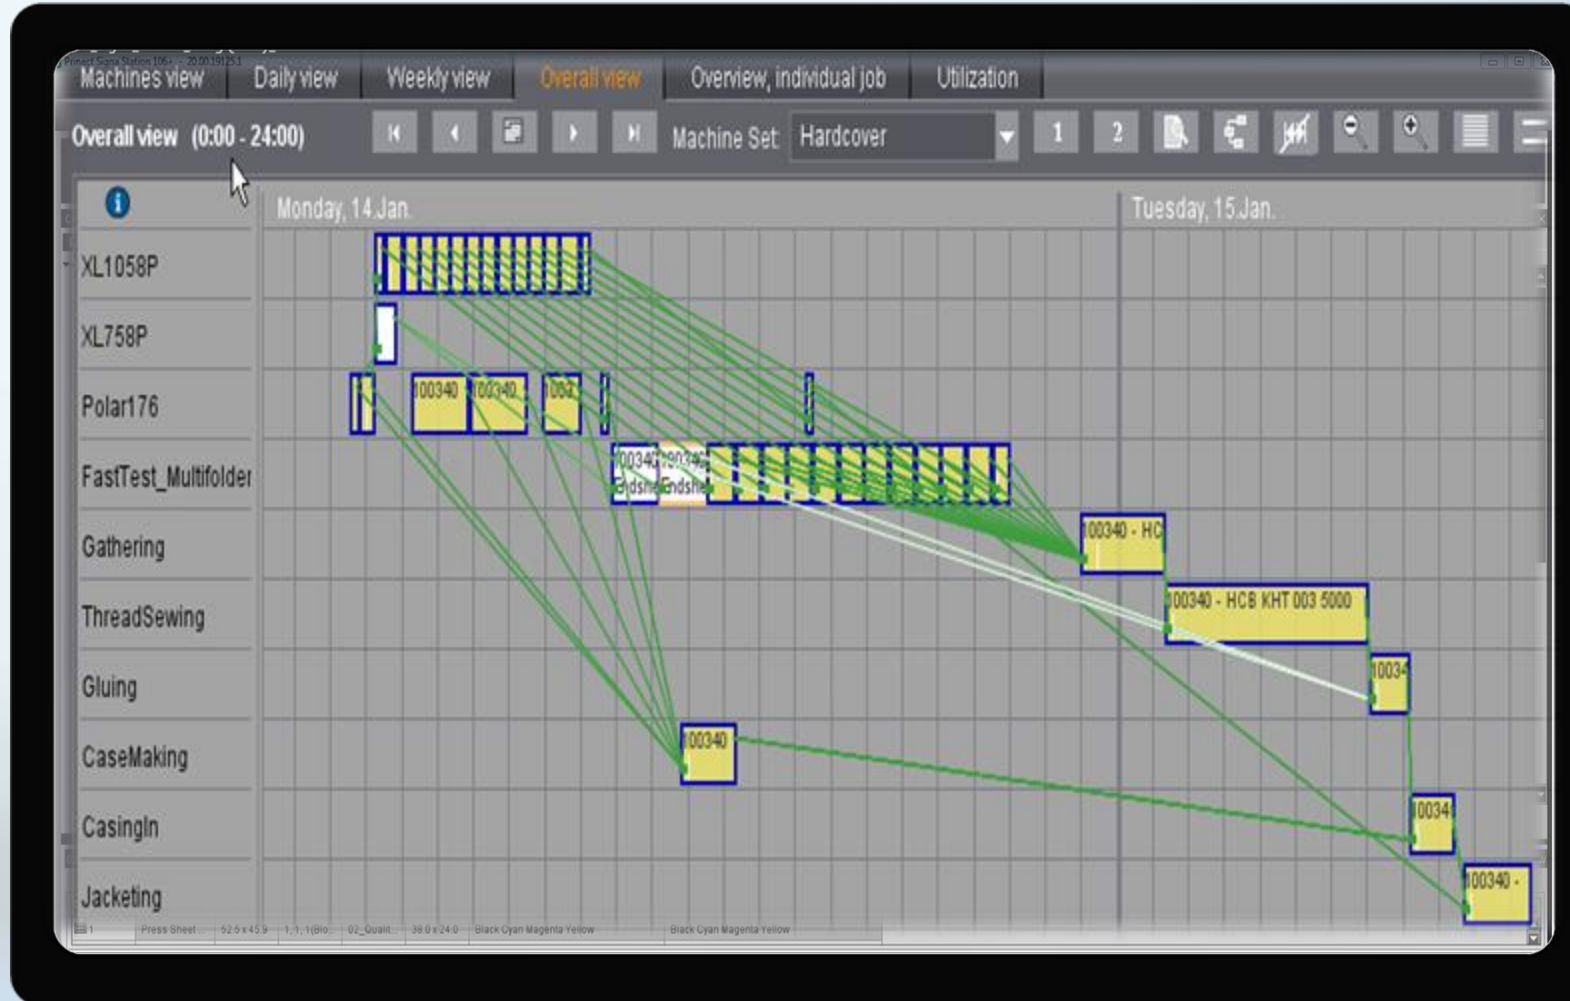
Machines view | Daily view | Weekly view | Overall view | Overview, individual job | Utilization

Overall view (0:00 - 24:00)

Machine Set Hardcover

1 2

Monday, 14.Jan.

Tuesday, 15.Jan.

XL1058P
XL758P
Polar176
FastTest_Multifolder
Gathering
ThreadSewing
Gluing
CaseMaking
CasingIn
Jacketing

100340
100340
1003
10034
10034
Endsh
Endsh
100340 - HC
100340 - HCB KHT 003 5000
10034
100340
10034
100340 -

Press Sheet... 52.5 x 45.9 1, 1, 1(Blo... 02_Qualit... 38.0 x 24.0 Black Cyan Magenta Yellow Black Cyan Magenta Yellow